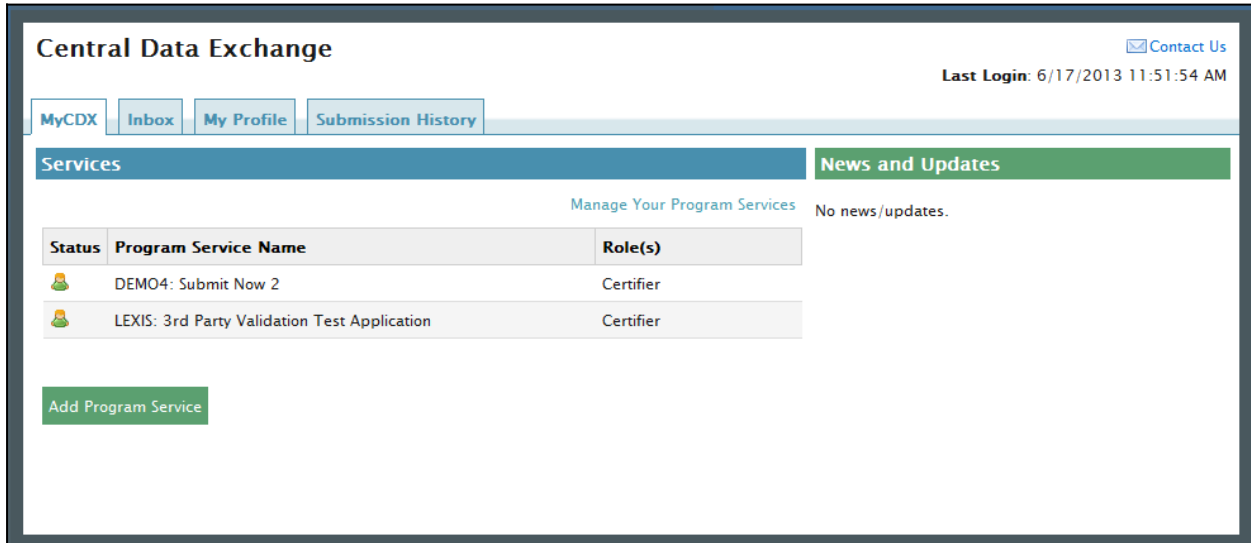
Central Data Exchange

Contact Us

**Last Login**: 6/17/2013 11:51:54 AM

MyCDX | Inbox | My Profile | Submission History

Services

Manage Your Program Services

| Status | Program Service Name | Role(s) |
|---|---|---|
| | DEMO4: Submit Now 2 | Certifier |
| | LEXIS: 3rd Party Validation Test Application | Certifier |

Add Program Service

News and Updates

No news/updates.